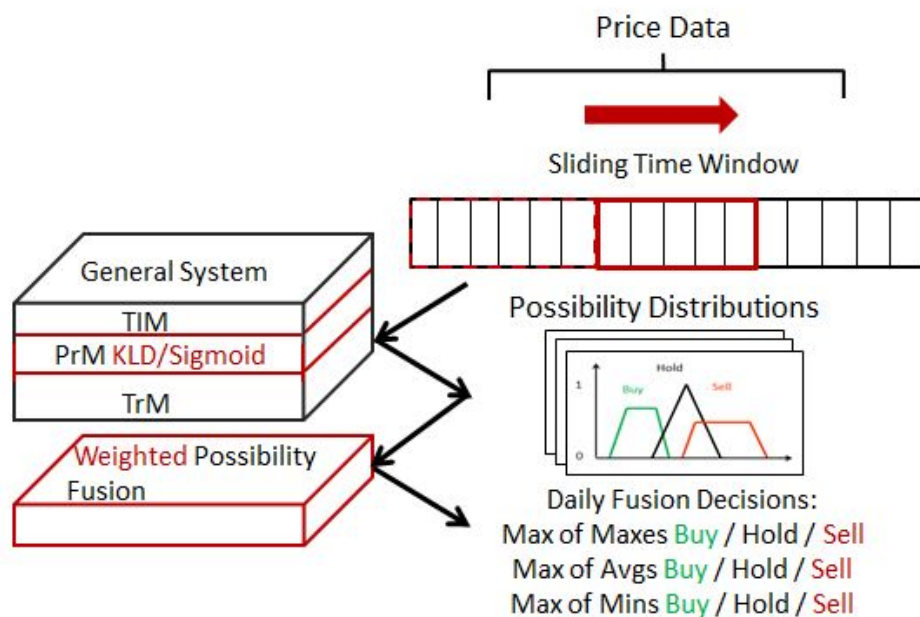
Price Data

Sliding Time Window

General System

TIM

PrM KLD/Sigmoid

TrM

Weighted Possibility Fusion

Possibility Distributions

Hold

1

Buy

Sell

0

Daily Fusion Decisions:
Max of Maxes Buy / Hold / Sell
Max of Avgs Buy / Hold / Sell
Max of Mins Buy / Hold / Sell